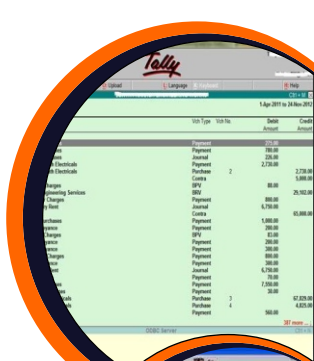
Tally

Upload
Language
Help

1-Apr-2011 to 24-Nov-2012

| | Vch Type | Vch No. | Debit Amount | Credit |
|---|---|---|---|---|
| | Payment | | 375.00 | |
| | Payment | | 795.00 | |
| | Journal | | 226.00 | |
| | Payment | | 2,730.00 | |
| Electricals | Purchase | 2 | | 2,730.00 |
| | Contra | | | 5,000.00 |
| Charges | BPV | | 80.00 | |
| Engineering Services | BRV | | | 29,102.00 |
| Charges | Payment | | 800.00 | |
| Rent | Journal | | 6,750.00 | |
| | Contra | | | 65,000.00 |
| Purchases | Payment | | 1,000.00 | |
| | Payment | | 260.00 | |
| Charges | BPV | | 83.00 | |
| | Payment | | 206.00 | |
| | Payment | | 300.00 | |
| Charges | Payment | | 800.00 | |
| | Payment | | 300.00 | |
| | Journal | | 6,750.00 | |
| | Payment | | 70.00 | |
| | Payment | | 7,550.00 | |
| | Payment | | 30.00 | |
| | Purchase | 3 | | 67,029.00 |
| | Purchase | 4 | | 4,025.00 |
| | Payment | | 560.00 | |

387 more ...

ODBC Server